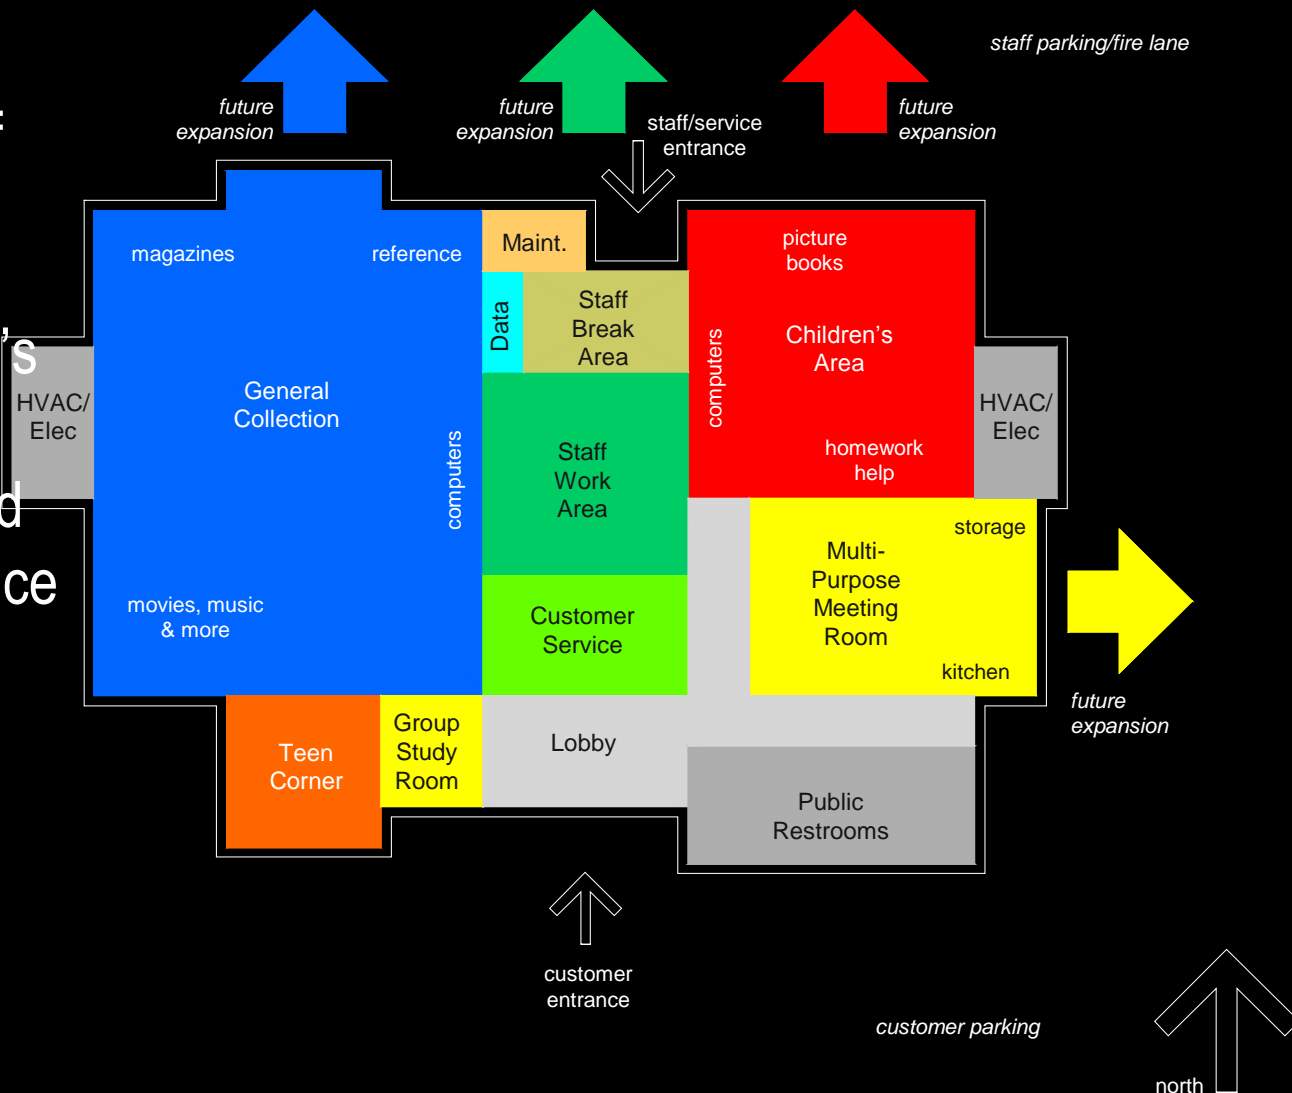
:
’s
d
ce

future expansion

future expansion

future expansion

staff parking/fire lane

staff/service entrance

magazines

reference

Maint.

Data

Staff Break Area

picture books

Children’s Area

computers

homework help

HVAC/ Elec

General Collection

computers

Staff Work Area

HVAC/ Elec

storage

Multi-Purpose Meeting Room

kitchen

movies, music & more

Customer Service

future expansion

Teen Corner

Group Study Room

Lobby

Public Restrooms

customer entrance

customer parking

north